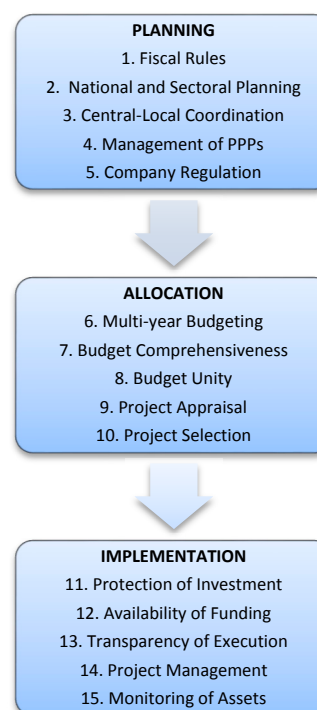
PLANNING
1. Fiscal Rules
2. National and Sectoral Planning
3. Central-Local Coordination
4. Management of PPPs
5. Company Regulation

ALLOCATION
6. Multi-year Budgeting
7. Budget Comprehensiveness
8. Budget Unity
9. Project Appraisal
10. Project Selection

IMPLEMENTATION
11. Protection of Investment
12. Availability of Funding
13. Transparency of Execution
14. Project Management
15. Monitoring of Assets